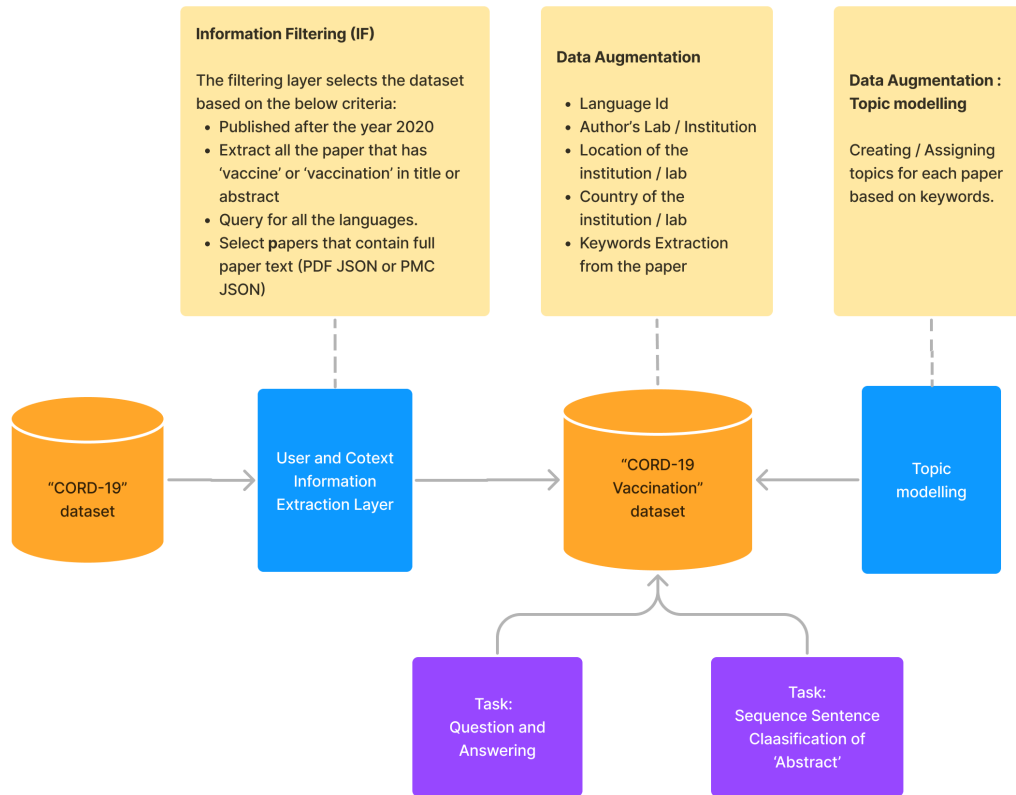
**Information Filtering (IF)**

The filtering layer selects the dataset based on the below criteria:
- Published after the year 2020
- Extract all the paper that has 'vaccine' or 'vaccination' in title or abstract
- Query for all the languages.
- Select papers that contain full paper text (PDF JSON or PMC JSON)

**Data Augmentation**

- Language Id
- Author's Lab / Institution
- Location of the institution / lab
- Country of the institution / lab
- Keywords Extraction from the paper

**Data Augmentation : Topic modelling**

Creating / Assigning topics for each paper based on keywords.

"CORD-19" dataset

User and Cotext Information Extraction Layer

"CORD-19 Vaccination" dataset

Topic modelling

Task: Question and Answering

Task: Sequence Sentence Claasification of 'Abstract'